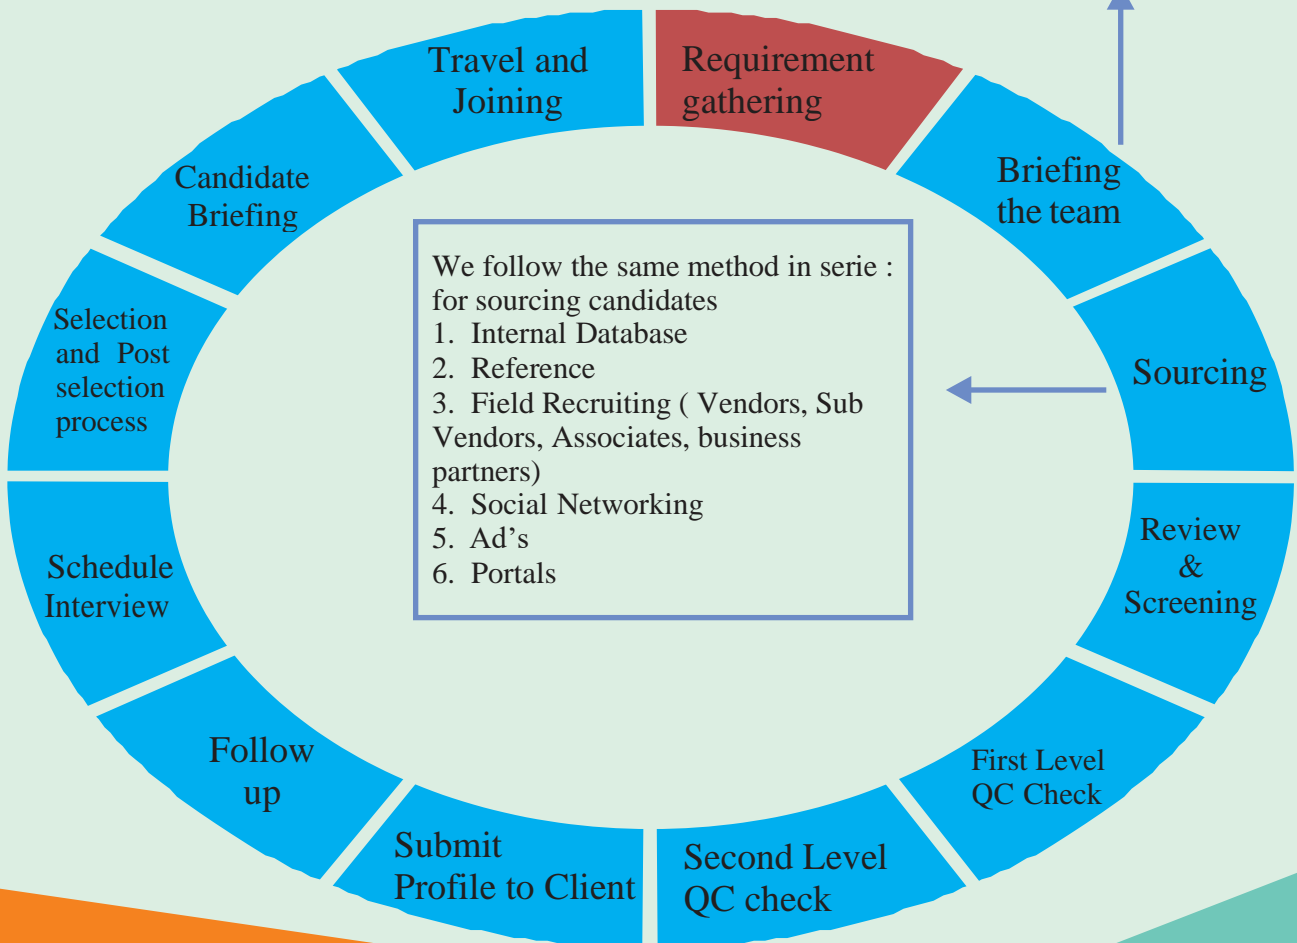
Requirement gathering

Briefing the team

Sourcing

Review & Screening

First Level QC Check

Second Level QC check

Submit Profile to Client

Follow up

Schedule Interview

Selection and Post selection process

Candidate Briefing

Travel and Joining

We follow the same method in serie : for sourcing candidates
1. Internal Database
2. Reference
3. Field Recruiting ( Vendors, Sub Vendors, Associates, business partners)
4. Social Networking
5. Ad’s
6. Portals